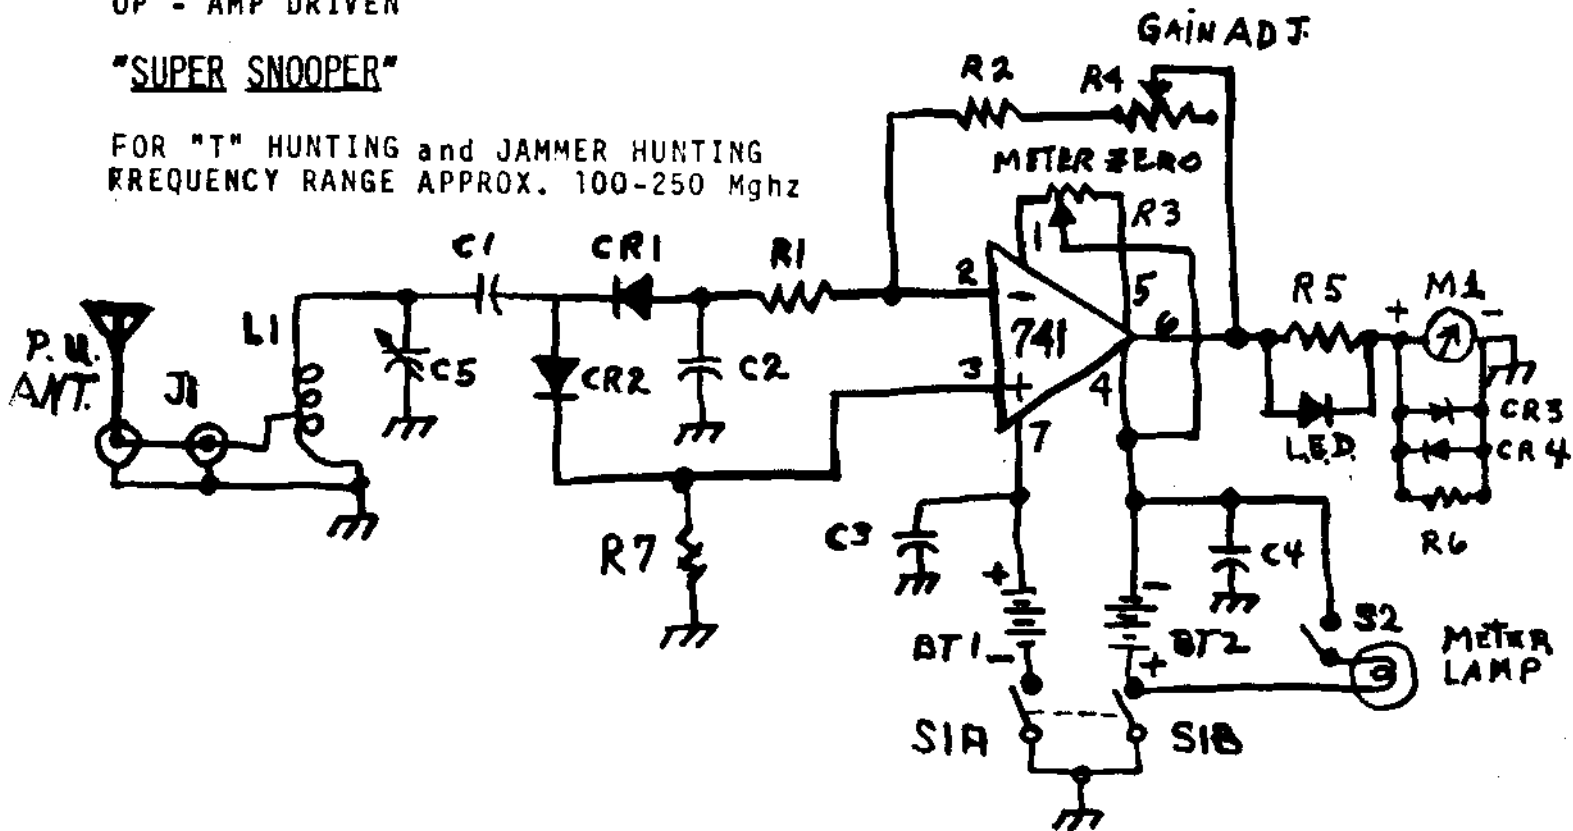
OP - AMP DRIVEN

"SUPER SNOOPER"

FOR "T" HUNTING and JAMMER HUNTING
RREQUENCY RANGE APPROX. 100-250 Mghz

GAIN ADJ.
R2
R4
METER ZERO
R3
1
C1
CR1
R1
2
5
6
R5
+
M1
-
741
3
4
7
P.U. ANT.
J1
L1
C5
CR2
C2
L.E.D.
CR3
CR4
R6
R7
C3
+
BT1
-
-
BT2
+
C4
S2
METER LAMP
S1A
S1B